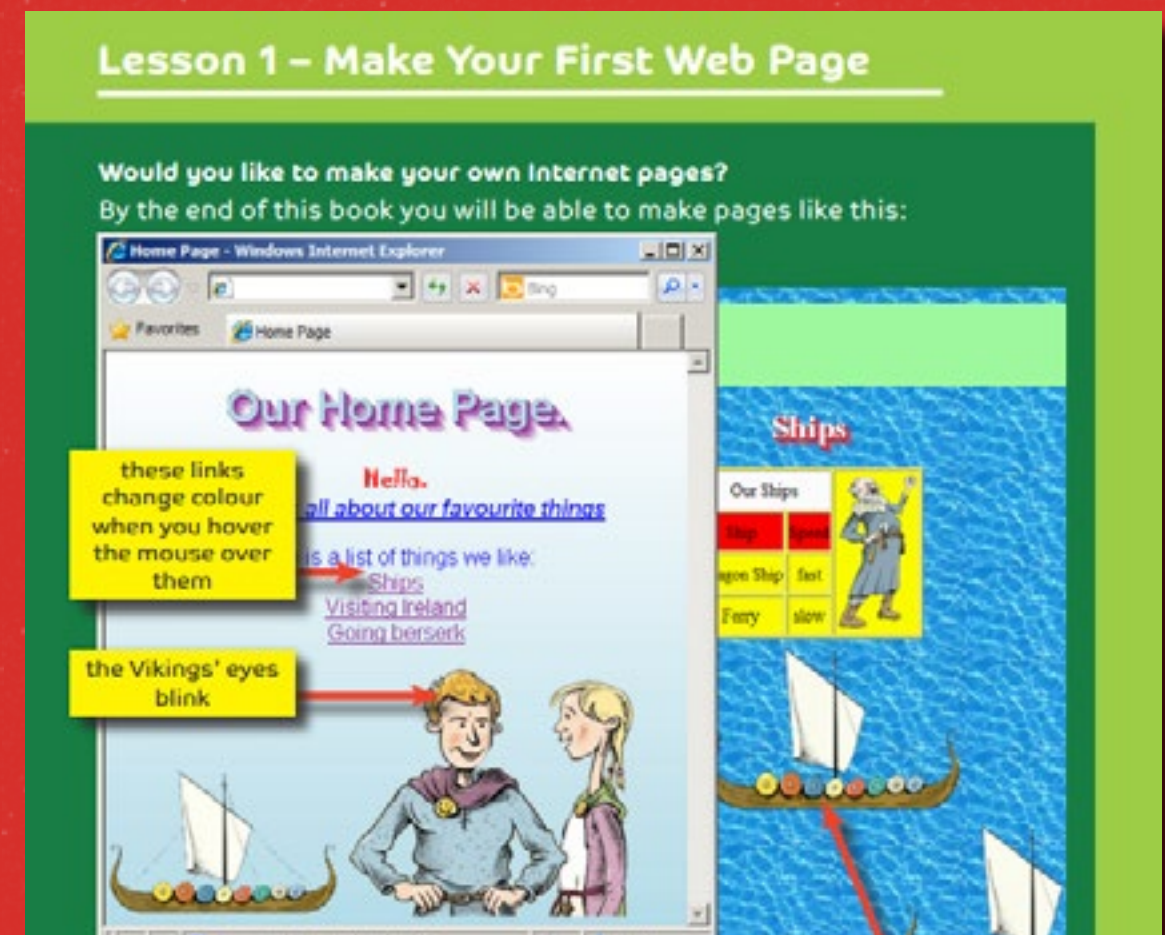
Lesson 1 – Make Your First Web Page

Would you like to make your own Internet pages?
By the end of this book you will be able to make pages like this:

Home Page - Windows Internet Explorer

Bing

Favorites

Home Page

Our Home Page.

Hello.

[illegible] all about our favourite things

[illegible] is a list of things we like:

Ships

Visiting Ireland

Going berserk

these links change colour when you hover the mouse over them

the Vikings' eyes blink

Ships

| Our Ships | |
|---|---|
| Ship | Speed |
| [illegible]gon Ship | fast |
| Ferry | slow |